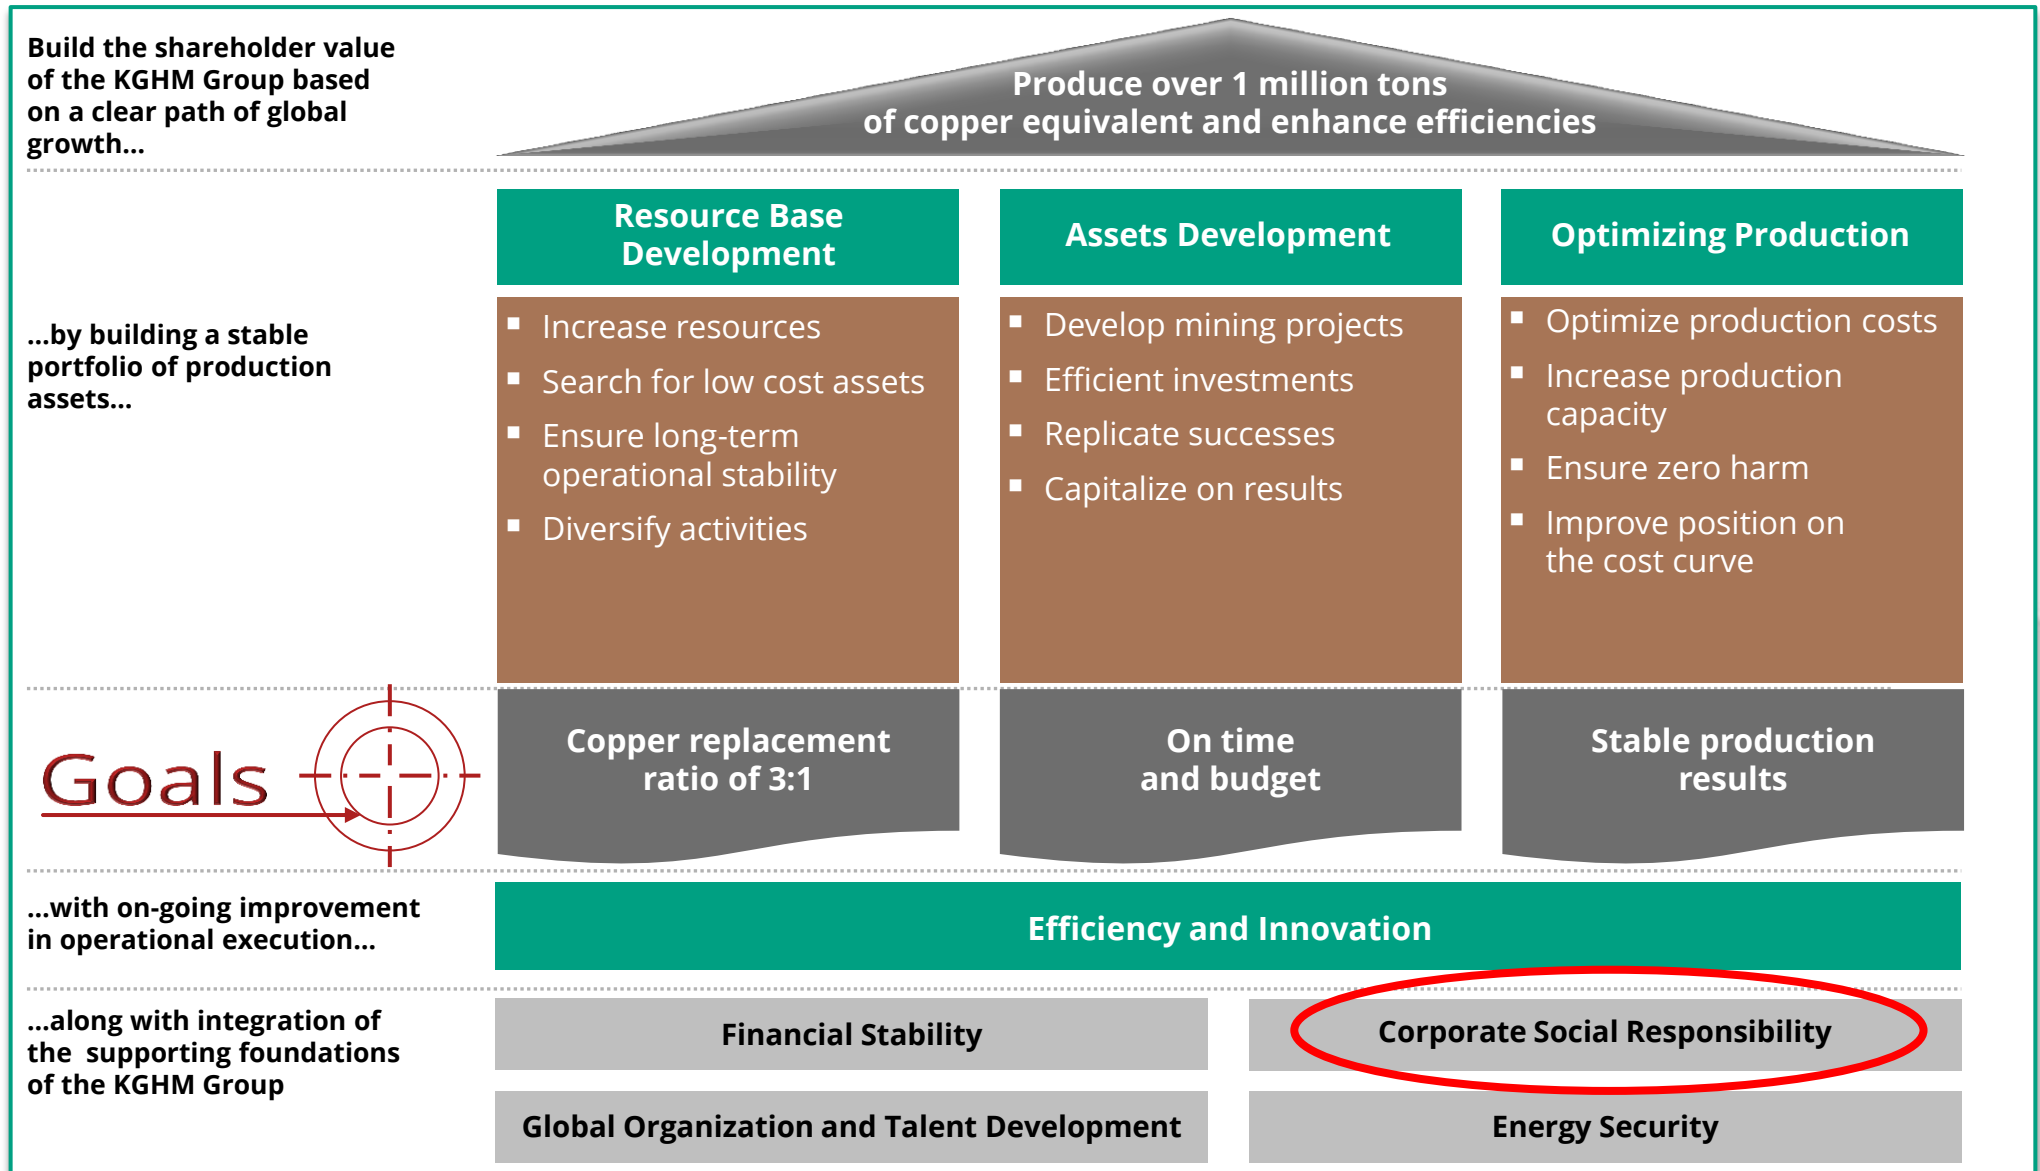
Build the shareholder value of the KGHM Group based on a clear path of global growth…

Produce over 1 million tons of copper equivalent and enhance efficiencies

Resource Base Development

Assets Development

Optimizing Production

…by building a stable portfolio of production assets…

- Increase resources
- Search for low cost assets
- Ensure long-term operational stability
- Diversify activities

- Develop mining projects
- Efficient investments
- Replicate successes
- Capitalize on results

- Optimize production costs
- Increase production capacity
- Ensure zero harm
- Improve position on the cost curve

Goals

Copper replacement ratio of 3:1

On time and budget

Stable production results

…with on-going improvement in operational execution…

Efficiency and Innovation

…along with integration of the supporting foundations of the KGHM Group

Financial Stability

Corporate Social Responsibility

Global Organization and Talent Development

Energy Security